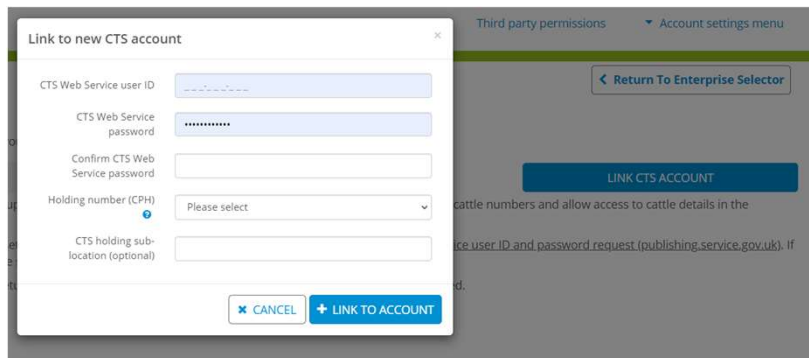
Link to new CTS account

×

CTS Web Service user ID

__-___-___

CTS Web Service password

••••••••••••

Confirm CTS Web Service password

Holding number (CPH)

Please select

CTS holding sub-location (optional)

CANCEL

LINK TO ACCOUNT

Third party permissions

Account settings menu

Return To Enterprise Selector

LINK CTS ACCOUNT

cattle numbers and allow access to cattle details in the

ice user ID and password request (publishing.service.gov.uk). If

d.